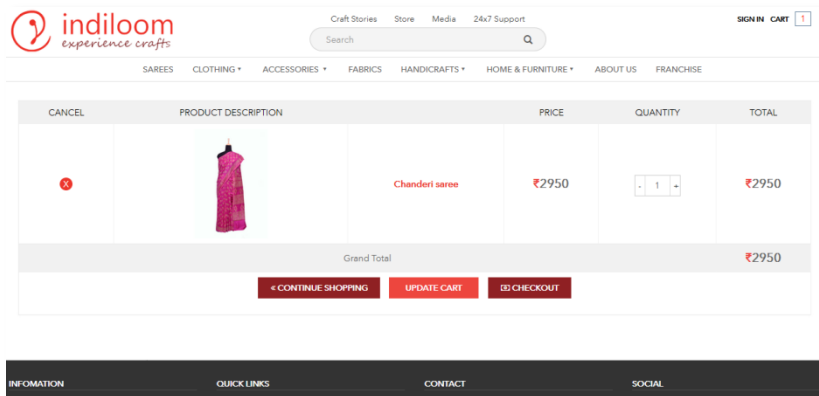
indiloom
experience crafts

Craft Stories Store Media 24x7 Support

Search

SIGN IN CART 1

SAREES CLOTHING ▾ ACCESSORIES ▾ FABRICS HANDICRAFTS ▾ HOME & FURNITURE ▾ ABOUT US FRANCHISE

| CANCEL | PRODUCT DESCRIPTION | | PRICE | QUANTITY | TOTAL |
|---|---|---|---|---|---|
| X | | Chanderi saree | ₹2950 | - 1 + | ₹2950 |
| | | Grand Total | | | ₹2950 |

« CONTINUE SHOPPING UPDATE CART CHECKOUT

INFOMATION QUICK LINKS CONTACT SOCIAL